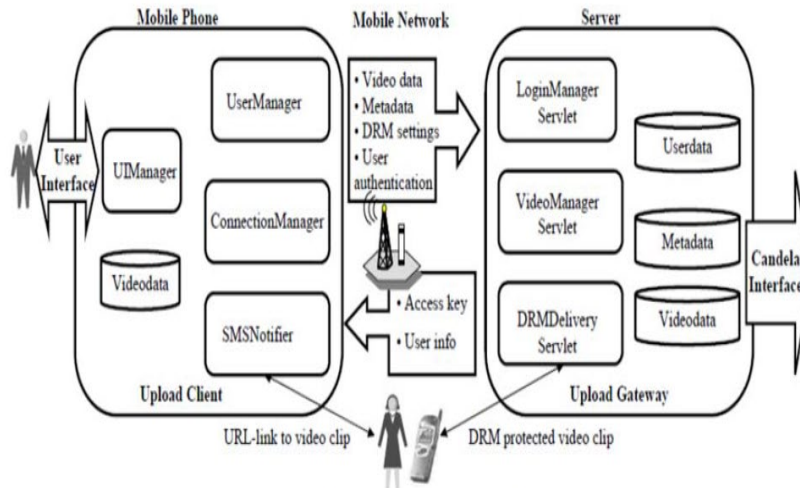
Mobile Phone

Mobile Network

Server

User Interface

UIManager

UserManager

ConnectionManager

Videodata

SMSNotifier

Upload Client

• Video data
• Metadata
• DRM settings
• User authentication

• Access key
• User info

LoginManager Servlet

VideoManager Servlet

DRMDelivery Servlet

Userdata

Metadata

Videodata

Upload Gateway

Candela Interface

URL-link to video clip

DRM protected video clip